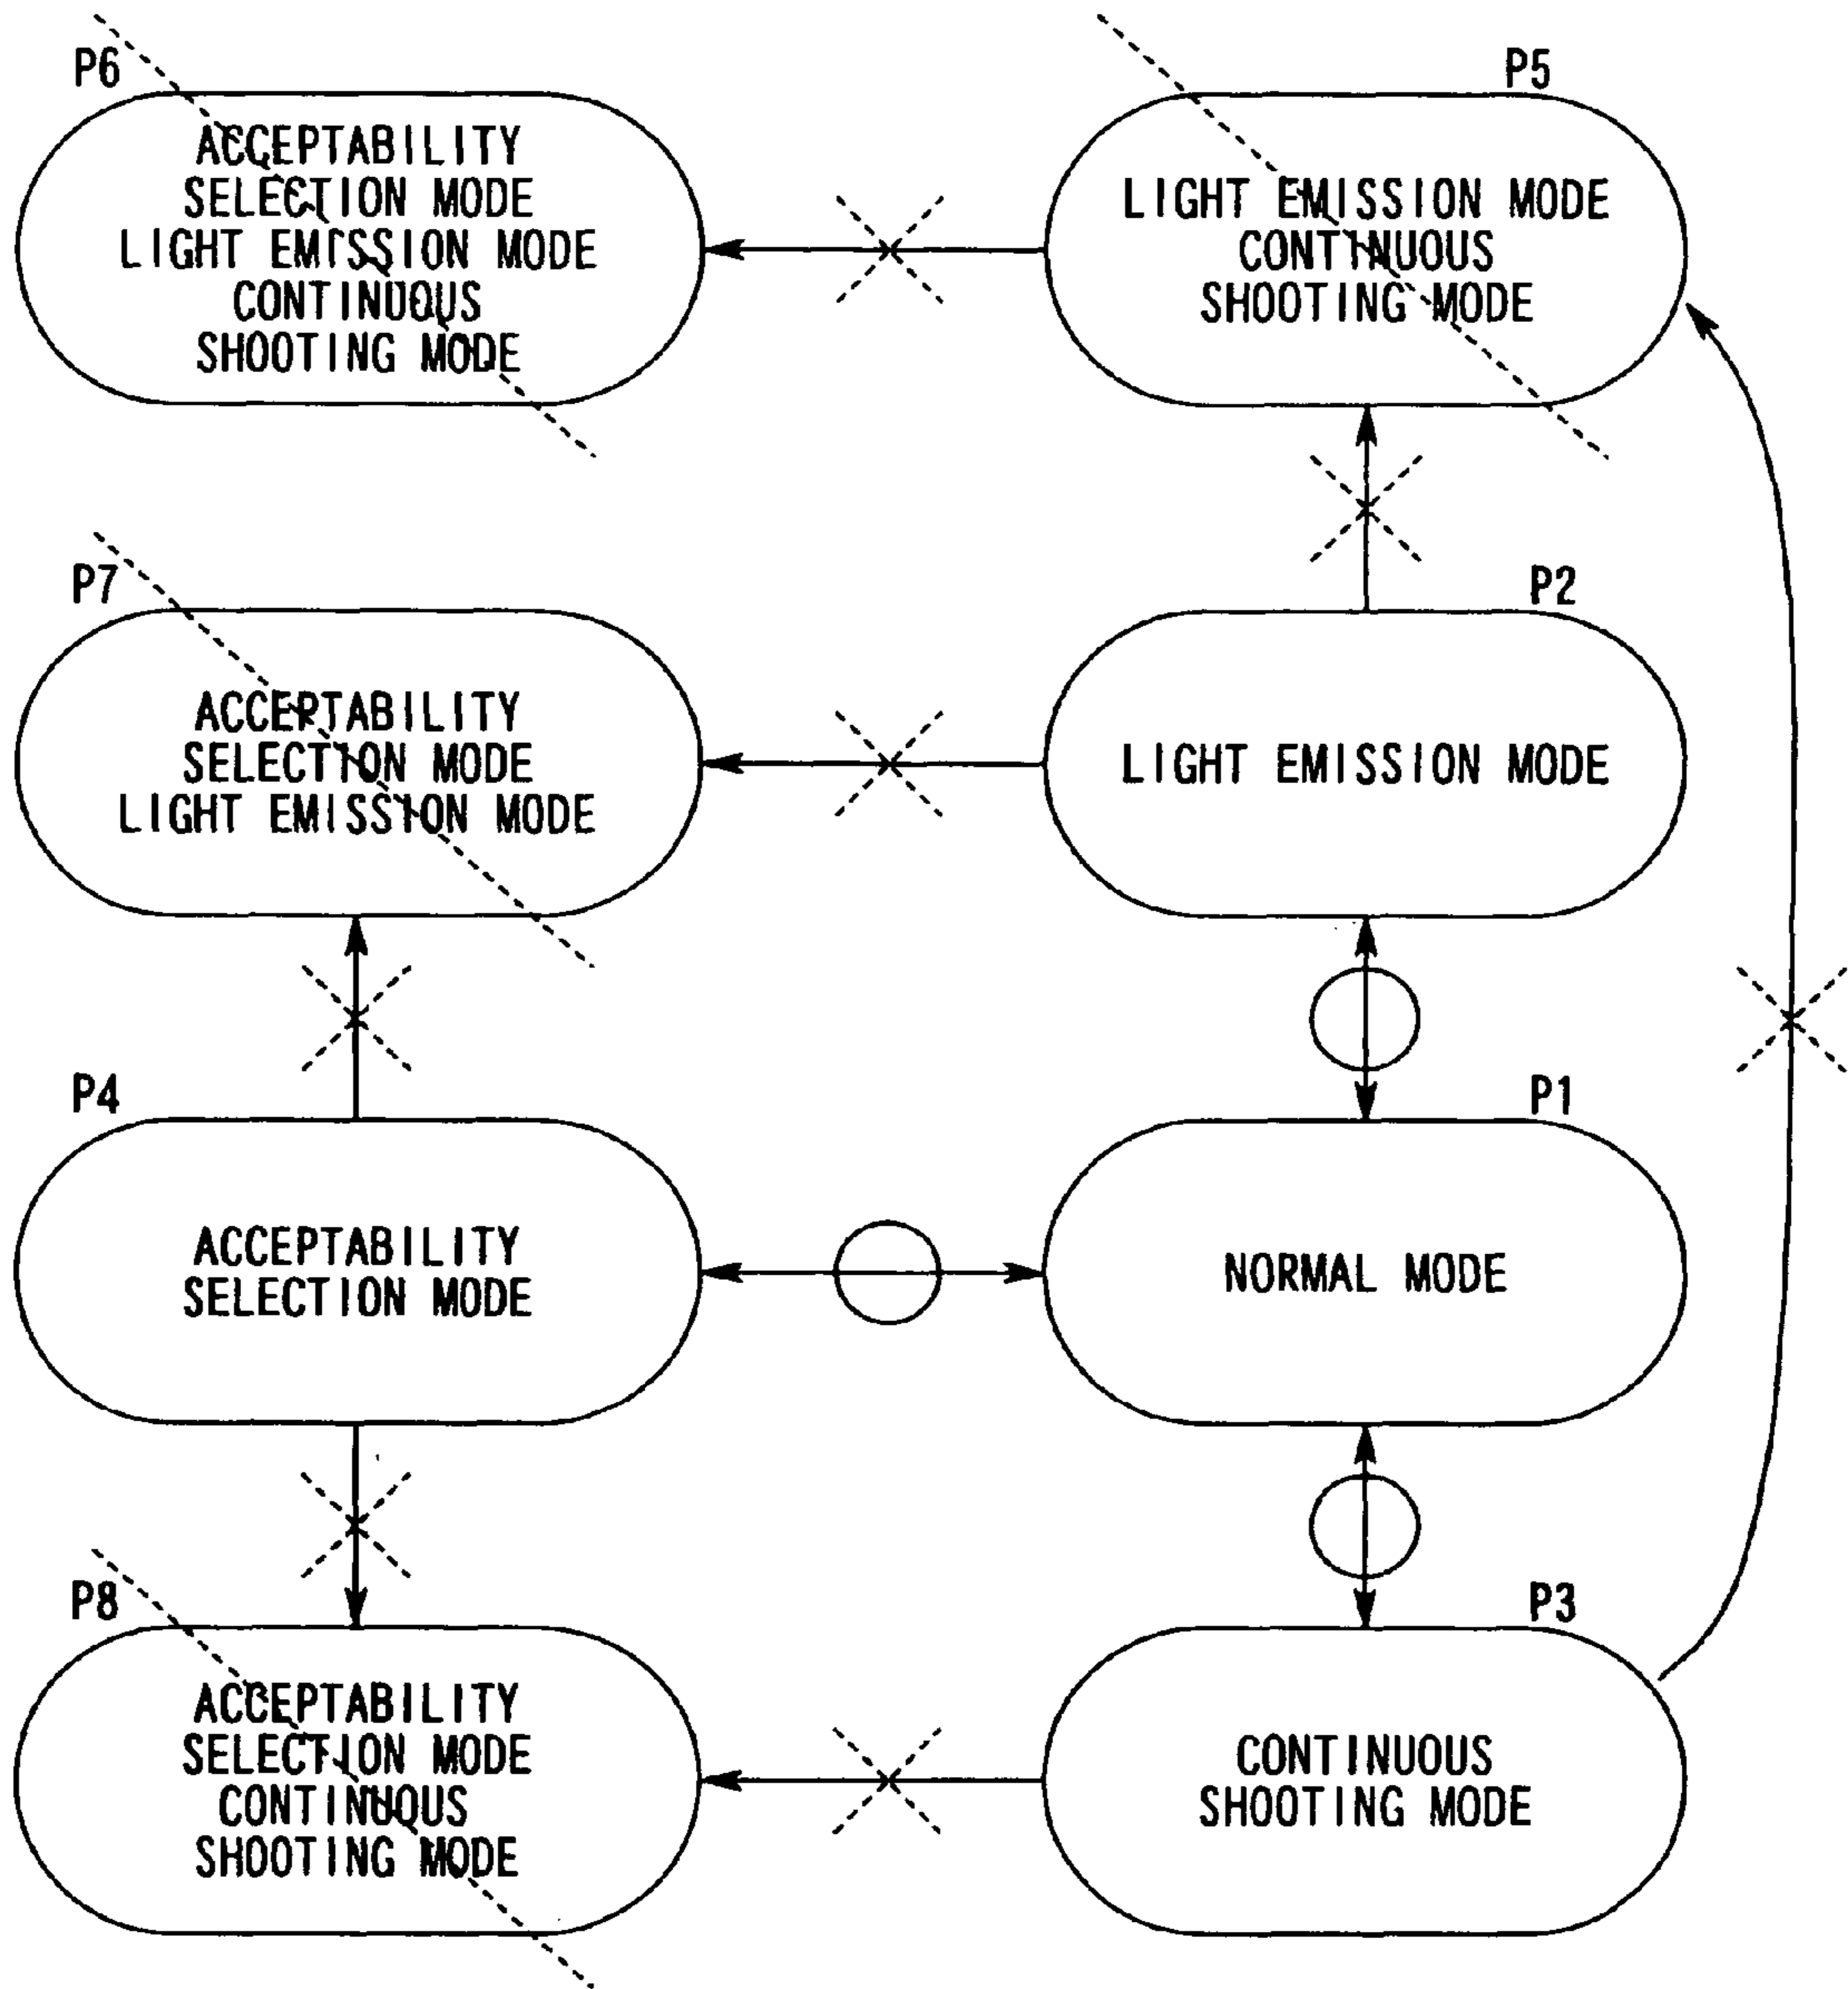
P6
ACCEPTABILITY SELECTION MODE LIGHT EMISSION MODE CONTINUOUS SHOOTING MODE

P5
LIGHT EMISSION MODE CONTINUOUS SHOOTING MODE

P7
ACCEPTABILITY SELECTION MODE LIGHT EMISSION MODE

P2
LIGHT EMISSION MODE

P4
ACCEPTABILITY SELECTION MODE

P1
NORMAL MODE

P8
ACCEPTABILITY SELECTION MODE CONTINUOUS SHOOTING MODE

P3
CONTINUOUS SHOOTING MODE